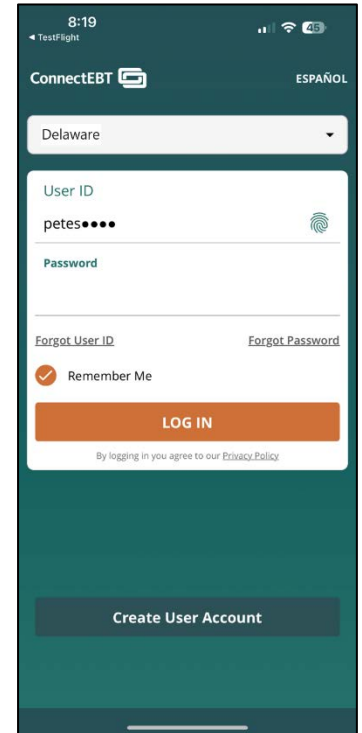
8:19
◂ TestFlight
45

ConnectEBT
ESPAÑOL

Delaware

User ID
petes●●●●

Password

Forgot User ID
Forgot Password

Remember Me

LOG IN

By logging in you agree to our Privacy Policy

Create User Account